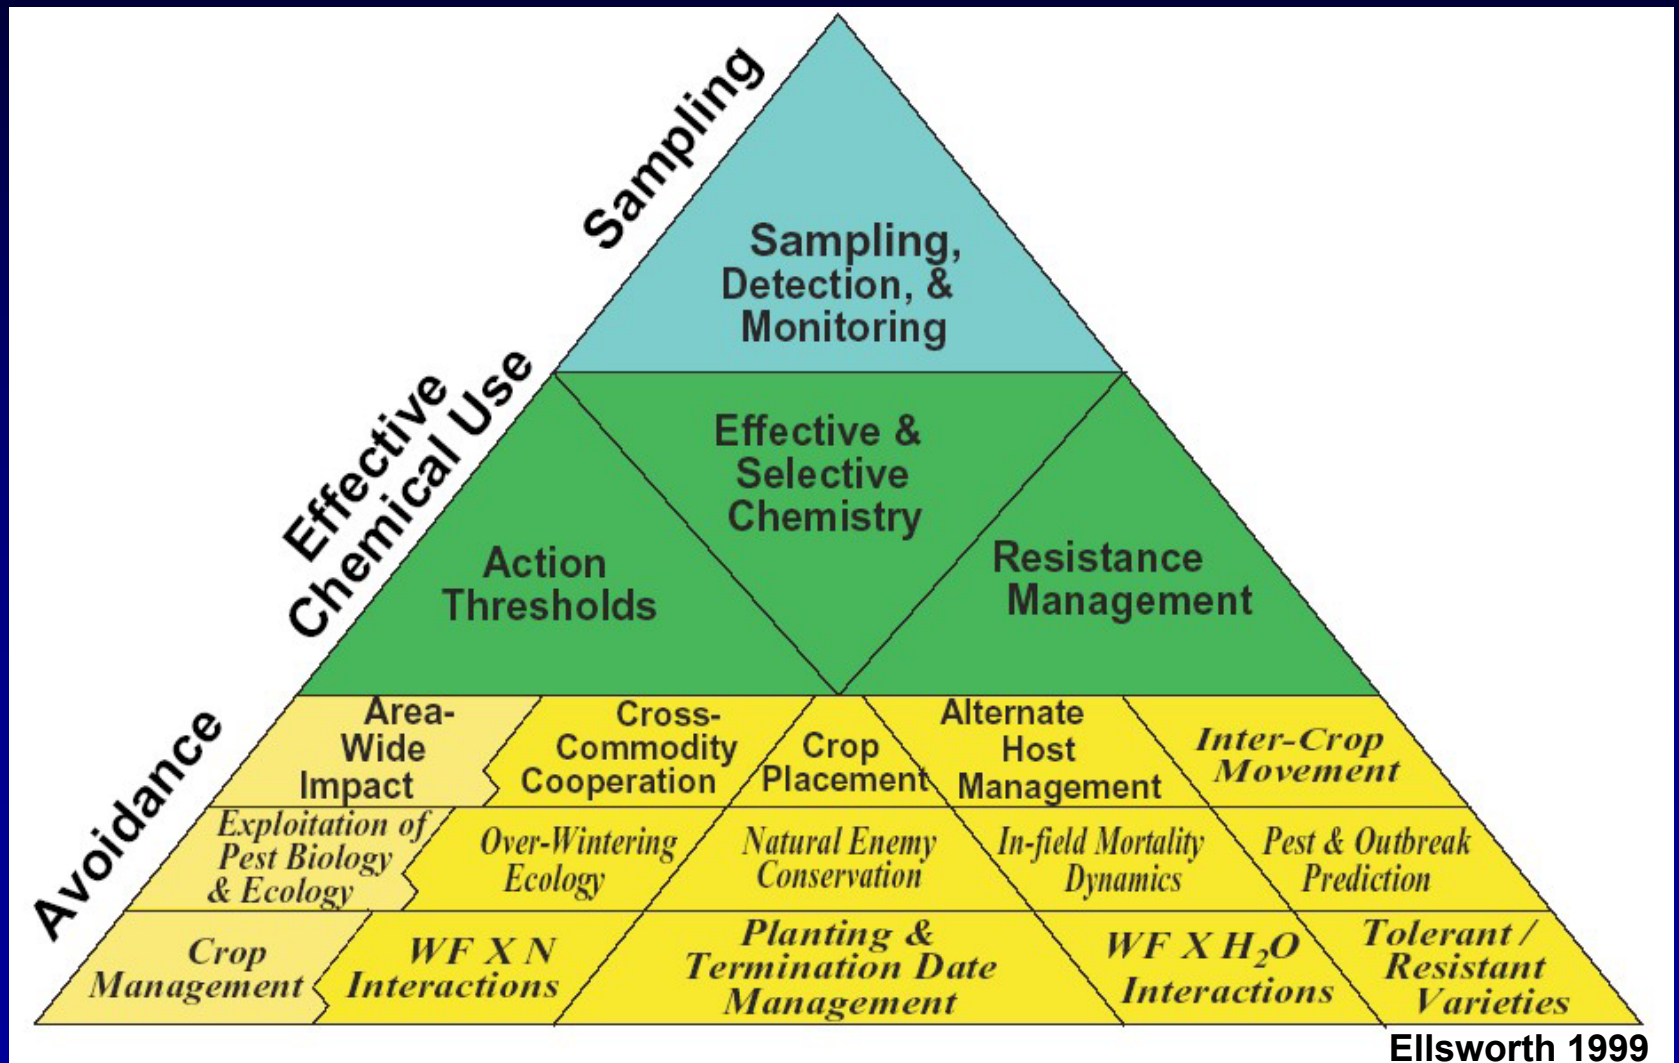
Sampling

Sampling, Detection, & Monitoring

Effective Chemical Use

Effective & Selective Chemistry

Action Thresholds

Resistance Management

Avoidance

Area-Wide Impact

Cross-Commodity Cooperation

Crop Placement

Alternate Host Management

Inter-Crop Movement

Exploitation of Pest Biology & Ecology

Over-Wintering Ecology

Natural Enemy Conservation

In-field Mortality Dynamics

Pest & Outbreak Prediction

Crop Management

WF X N Interactions

Planting & Termination Date Management

WF X $H_2O$ Interactions

Tolerant / Resistant Varieties

Ellsworth 1999